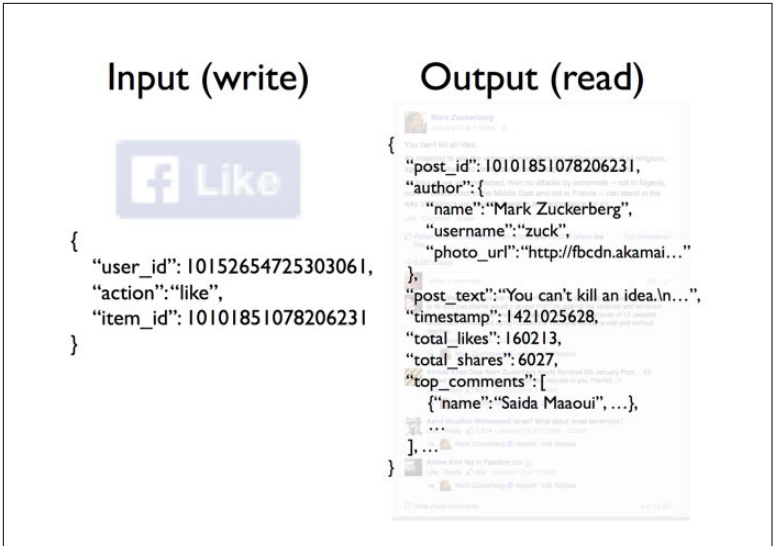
Input (write)

Output (read)

Like

{
"user_id": 10152654725303061,
"action": "like",
"item_id": 10101851078206231
}

{
"post_id": 10101851078206231,
"author": {
"name": "Mark Zuckerberg",
"username": "zuck",
"photo_url": "http://fbcdn.akamai…"
},
"post_text": "You can't kill an idea.\n…",
"timestamp": 1421025628,
"total_likes": 160213,
"total_shares": 6027,
"top_comments": [
{"name": "Saida Maaoui", …},
…
], …
}